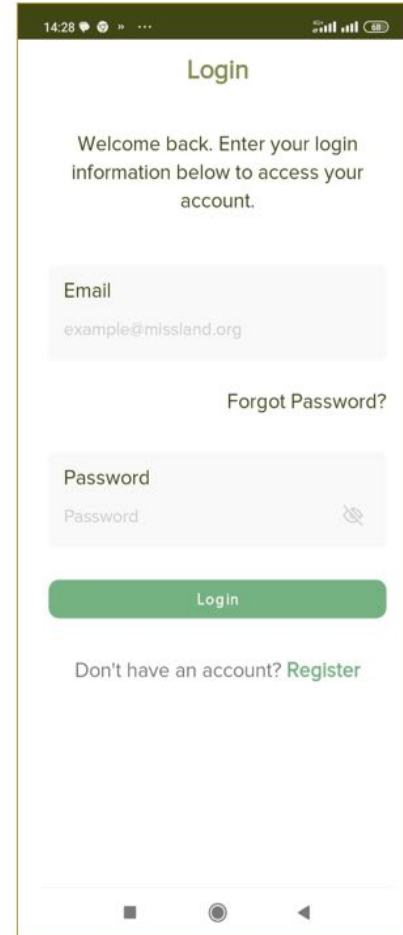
14:28 » ···

68

Login

Welcome back. Enter your login information below to access your account.

Email

example@missland.org

Forgot Password?

Password

Password

Login

Don't have an account? Register